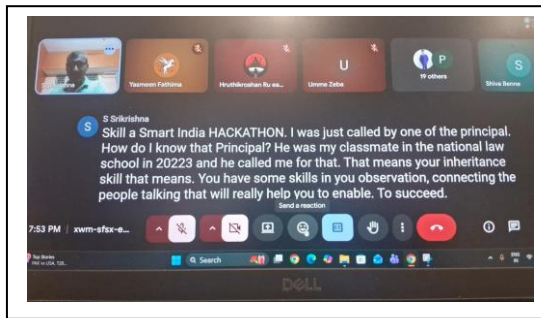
Yasmeen Fathima

Hruthikroshan Ru ea...

U

Umme Zeba

P

19 others

S

Shiva Sanna

S Srikrishna

Skill a Smart India HACKATHON. I was just called by one of the principal. How do I know that Principal? He was my classmate in the national law school in 20223 and he called me for that. That means your inheritance skill that means. You have some skills in you observation, connecting the people talking that will really help you to enable. To succeed.

7:53 PM | xwm-sfsx-e...

Send a reaction

Search

DELL